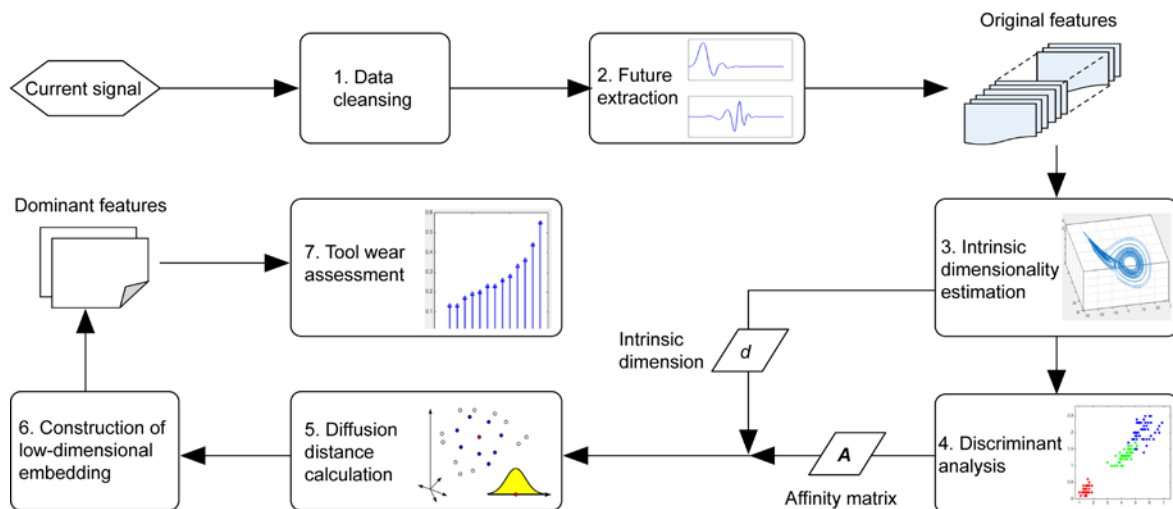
Current signal

1. Data cleansing

2. Future extraction

Original features

3. Intrinsic dimensionality estimation

Intrinsic dimension

$d$

4. Discriminant analysis

$A$

Affinity matrix

5. Diffusion distance calculation

6. Construction of low-dimensional embedding

Dominant features

7. Tool wear assessment